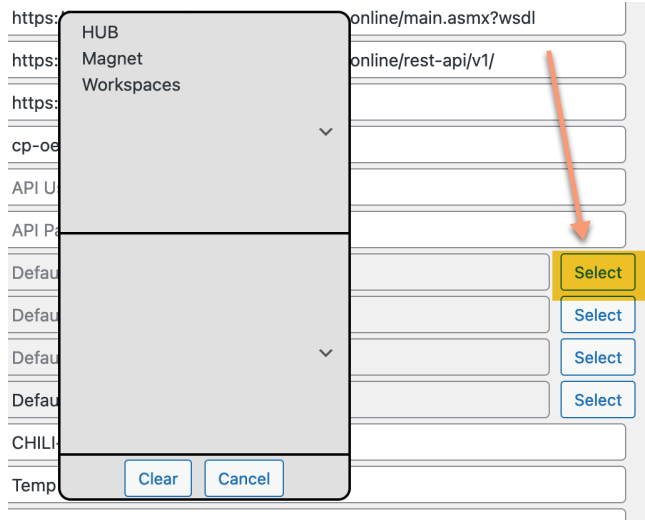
https:

online/main.asmx?wsdl

https:

online/rest-api/v1/

https:

cp-oe

API Us

API Pa

Defau

Defau

Defau

Defau

CHILI-

Temp

HUB
Magnet
Workspaces

Clear

Cancel

Select

Select

Select

Select